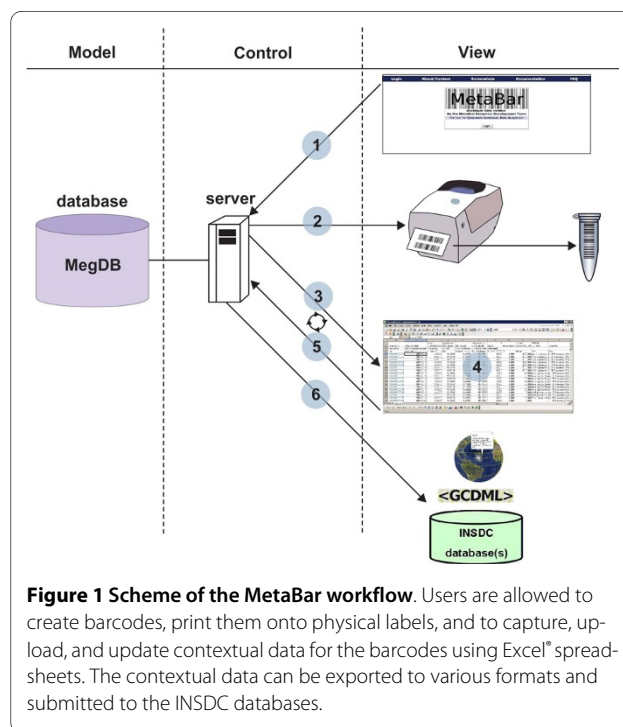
Model

Control

View

database

MegDB

server

1

2

3

4

5

6

Login

MetaBar

<GCDML>

INSDC database(s)

**Figure 1 Scheme of the MetaBar workflow**. Users are allowed to create barcodes, print them onto physical labels, and to capture, upload, and update contextual data for the barcodes using Excel® spreadsheets. The contextual data can be exported to various formats and submitted to the INSDC databases.